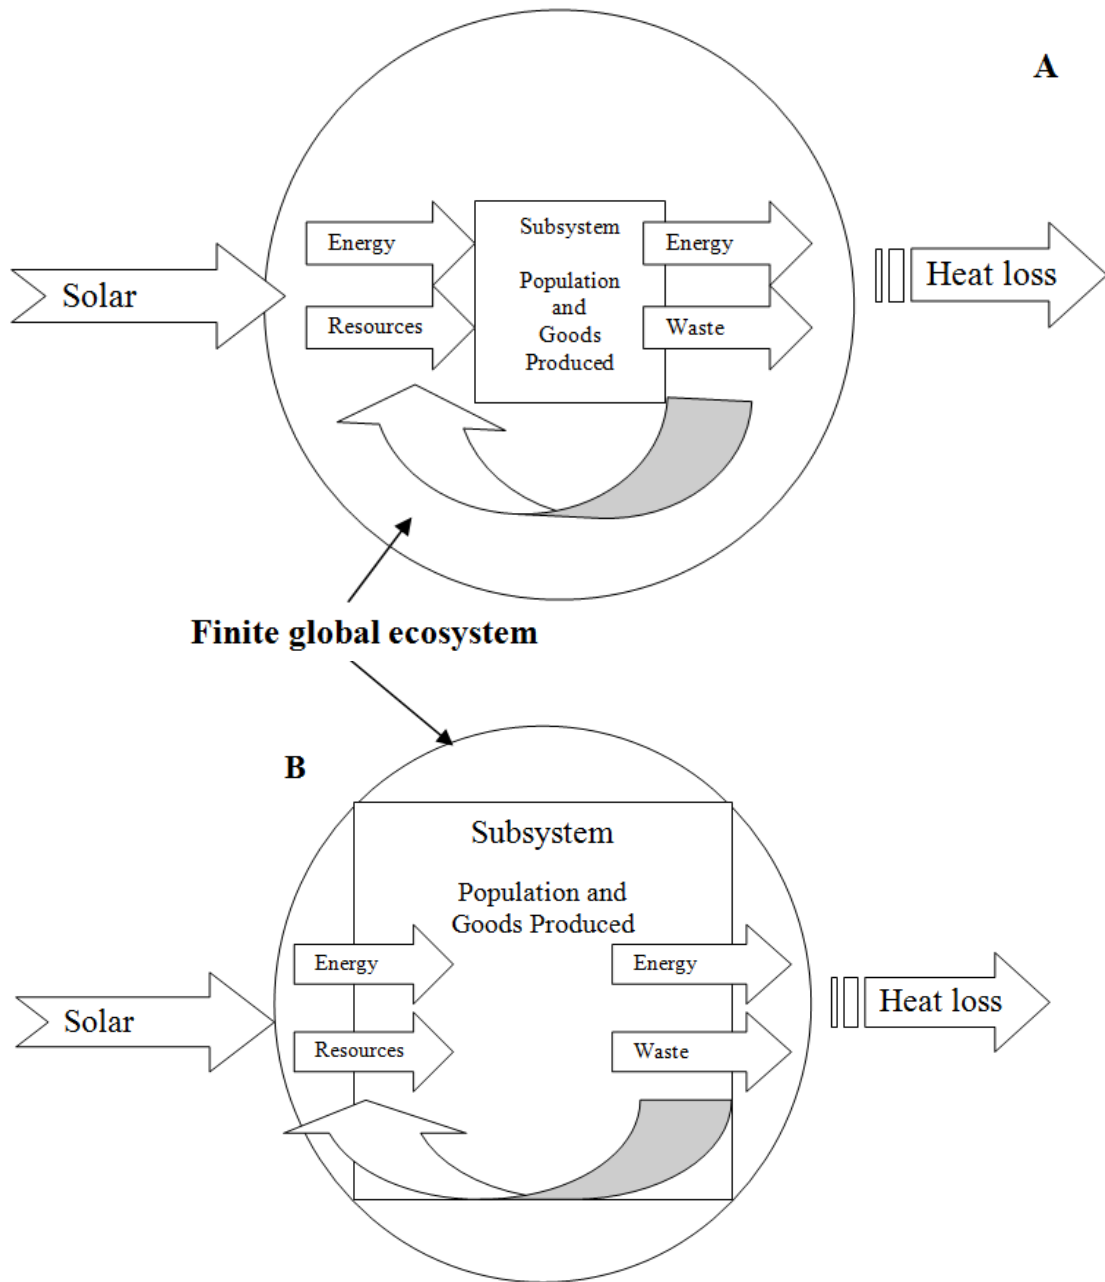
A

Solar

Energy

Resources

Subsystem

Population and Goods Produced

Energy

Waste

Heat loss

Finite global ecosystem

B

Subsystem

Population and Goods Produced

Solar

Energy

Resources

Energy

Waste

Heat loss